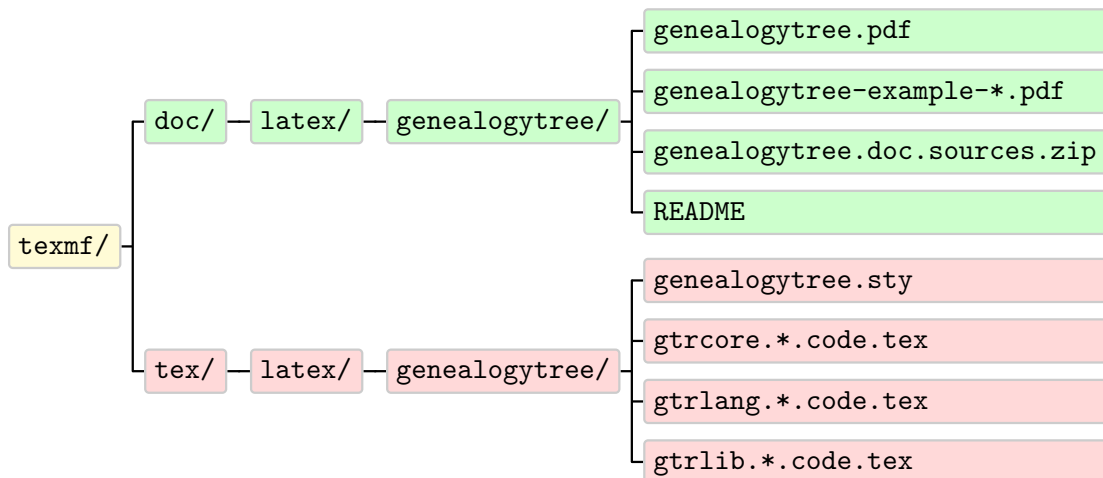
texmf/

doc/ latex/ genealogytree/

genealogytree.pdf

genealogytree-example-*.pdf

genealogytree.doc.sources.zip

README

tex/ latex/ genealogytree/

genealogytree.sty

gtrcore.*.code.tex

gtrlang.*.code.tex

gtrlib.*.code.tex